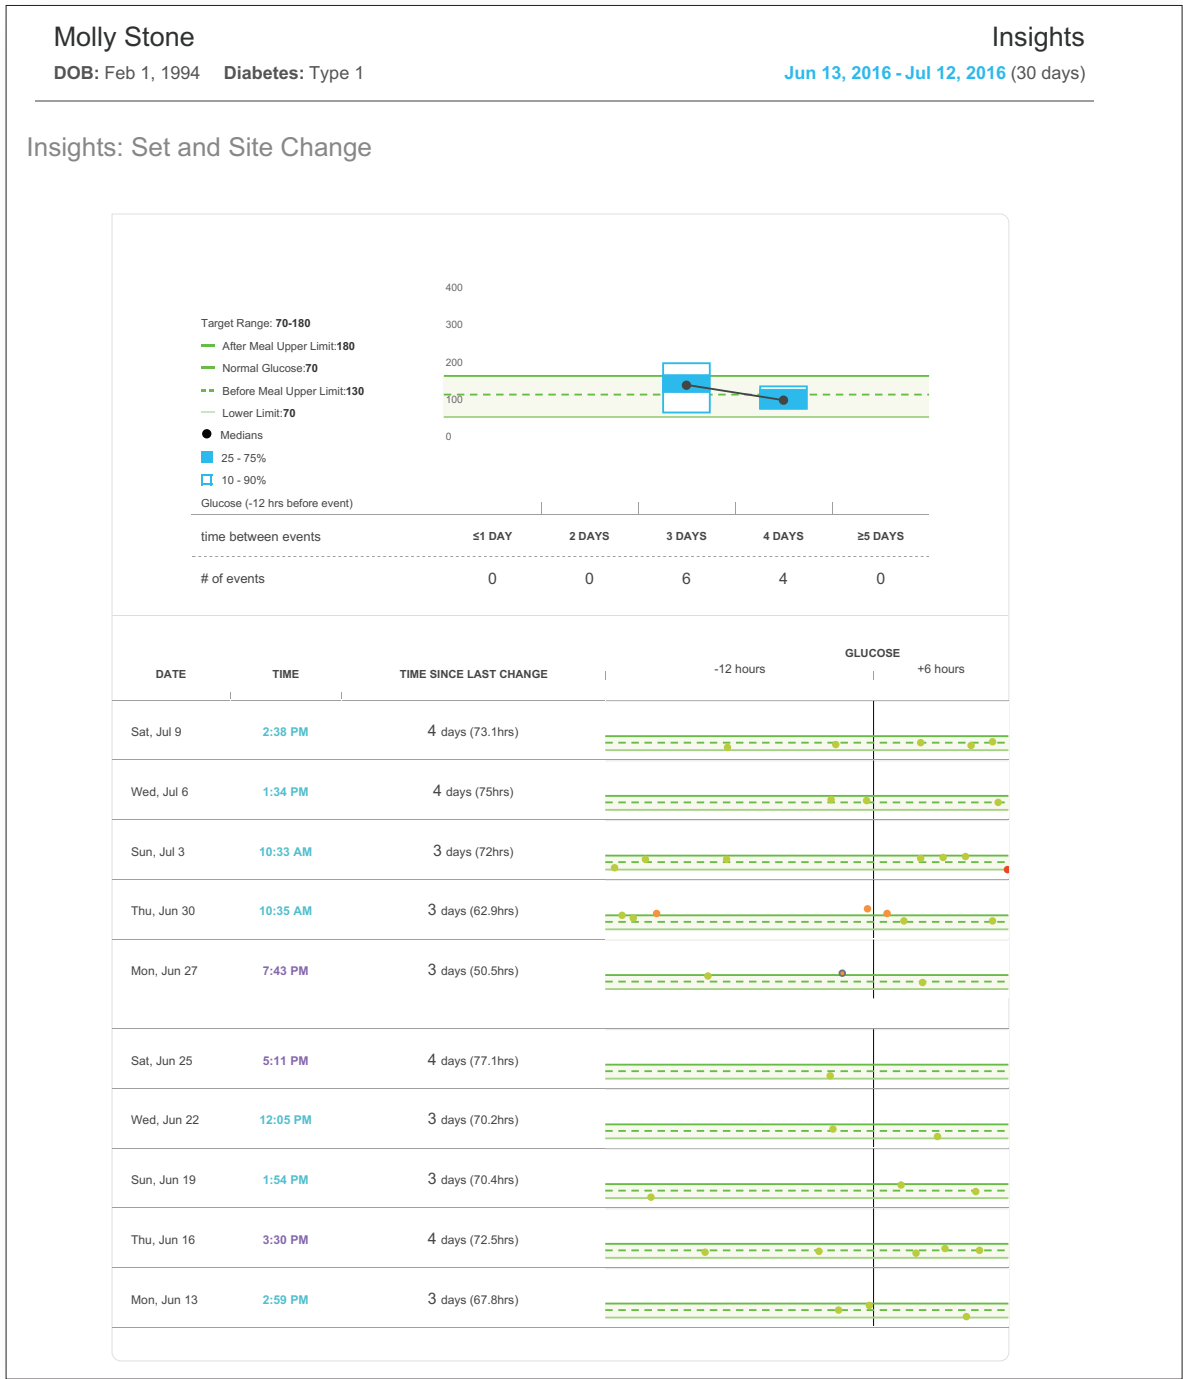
Molly Stone
**DOB:** Feb 1, 1994 **Diabetes:** Type 1

Insights
Jun 13, 2016 - Jul 12, 2016 (30 days)

Insights: Set and Site Change

Target Range: **70-180**
After Meal Upper Limit:**180**
Normal Glucose:**70**
Before Meal Upper Limit:**130**
Lower Limit:**70**
Medians
25 - 75%
10 - 90%
Glucose (-12 hrs before event)

400
300
200
100
0

| time between events | ≤1 DAY | 2 DAYS | 3 DAYS | 4 DAYS | ≥5 DAYS |
|---|---|---|---|---|---|
| # of events | 0 | 0 | 6 | 4 | 0 |

GLUCOSE
-12 hours
+6 hours

| DATE | TIME | TIME SINCE LAST CHANGE |
|---|---|---|
| Sat, Jul 9 | 2:38 PM | 4 days (73.1hrs) |
| Wed, Jul 6 | 1:34 PM | 4 days (75hrs) |
| Sun, Jul 3 | 10:33 AM | 3 days (72hrs) |
| Thu, Jun 30 | 10:35 AM | 3 days (62.9hrs) |
| Mon, Jun 27 | 7:43 PM | 3 days (50.5hrs) |
| Sat, Jun 25 | 5:11 PM | 4 days (77.1hrs) |
| Wed, Jun 22 | 12:05 PM | 3 days (70.2hrs) |
| Sun, Jun 19 | 1:54 PM | 3 days (70.4hrs) |
| Thu, Jun 16 | 3:30 PM | 4 days (72.5hrs) |
| Mon, Jun 13 | 2:59 PM | 3 days (67.8hrs) |